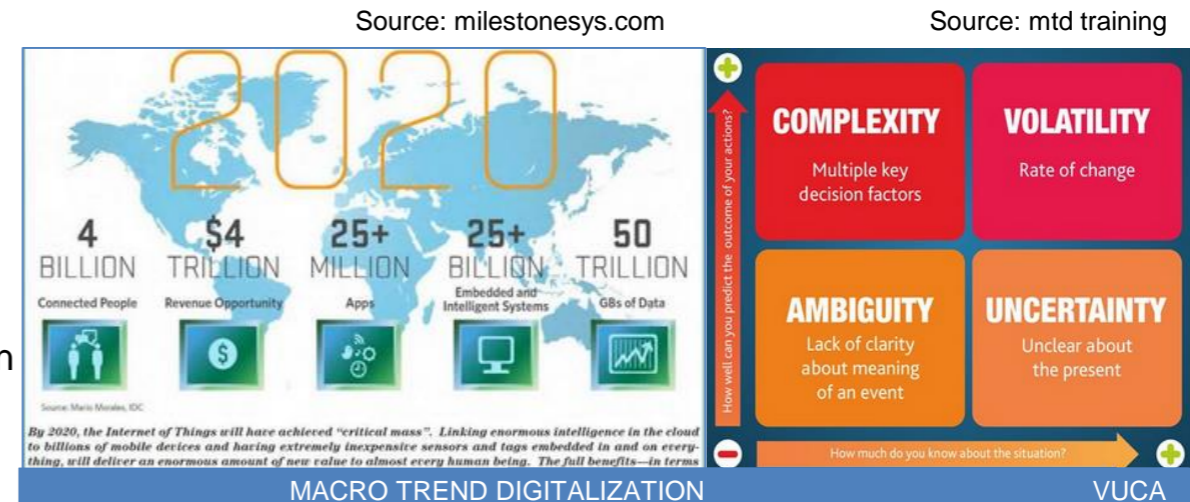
Source: milestonesys.com

Source: mtd training

2020

4 BILLION
Connected People

$4 TRILLION
Revenue Opportunity

25+ MILLION
Apps

25+ BILLION
Embedded and Intelligent Systems

50 TRILLION
GBs of Data

Source: Mario Morales, IDC

By 2020, the Internet of Things will have achieved "critical mass". Linking enormous intelligence in the cloud to billions of mobile devices and having extremely inexpensive sensors and tags embedded in and on everything, will deliver an enormous amount of new value to almost every human being. The full benefits—in terms

How well can you predict the outcome of your actions?

COMPLEXITY
Multiple key decision factors

VOLATILITY
Rate of change

AMBIGUITY
Lack of clarity about meaning of an event

UNCERTAINTY
Unclear about the present

How much do you know about the situation?

n

MACRO TREND DIGITALIZATION

VUCA